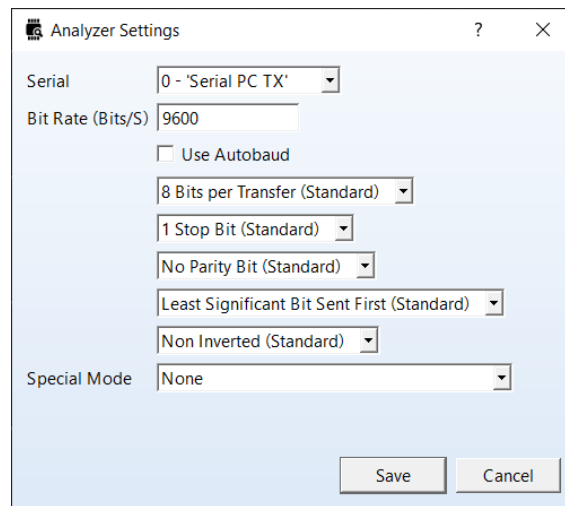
Analyzer Settings ? ×

Serial 0 - 'Serial PC TX'

Bit Rate (Bits/S) 9600

Use Autobaud

8 Bits per Transfer (Standard)

1 Stop Bit (Standard)

No Parity Bit (Standard)

Least Significant Bit Sent First (Standard)

Non Inverted (Standard)

Special Mode None

Save Cancel